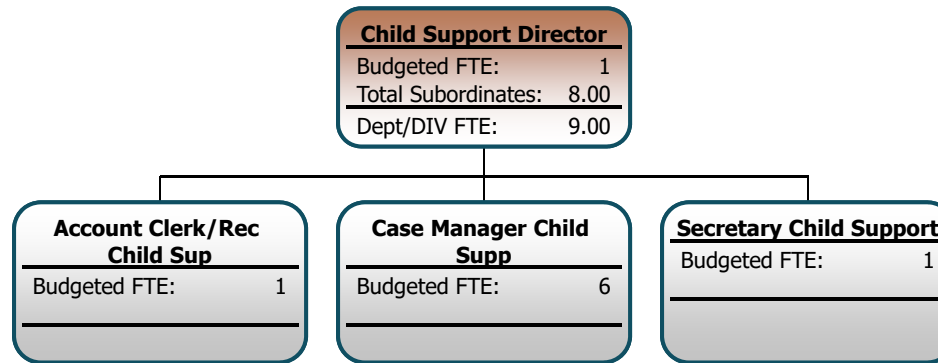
Child Support Director
Budgeted FTE: 1
Total Subordinates: 8.00
Dept/DIV FTE: 9.00

Account Clerk/Rec Child Sup
Budgeted FTE: 1

Case Manager Child Supp
Budgeted FTE: 6

Secretary Child Support
Budgeted FTE: 1